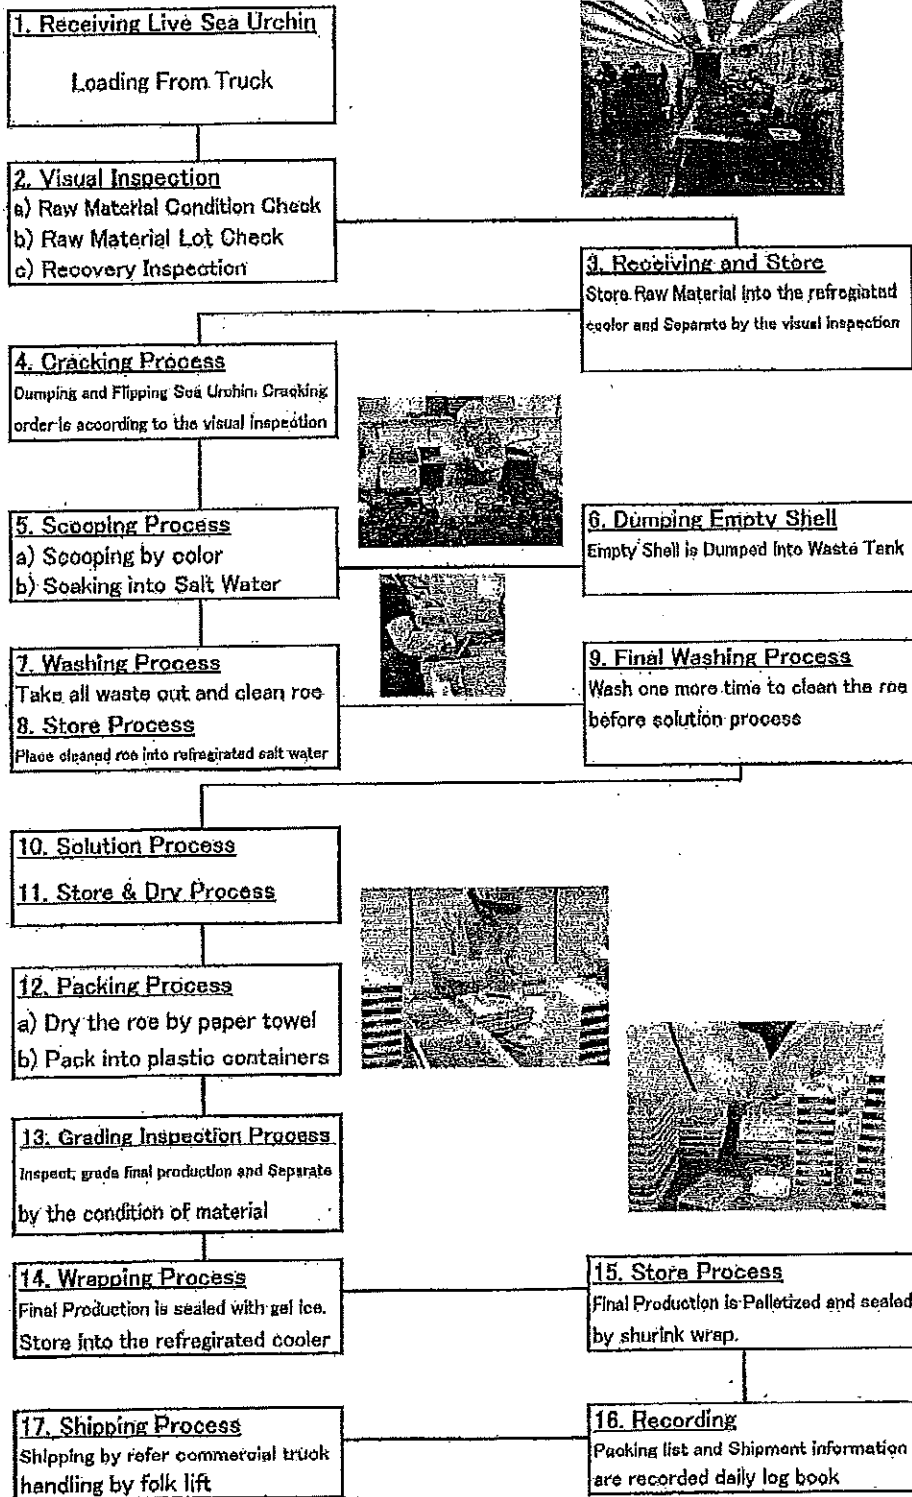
1. Receiving Live Sea Urchin

Loading From Truck

2. Visual Inspection
a) Raw Material Condition Check
b) Raw Material Lot Check
c) Recovery Inspection

3. Receiving and Store
Store Raw Material into the refregiated coolor and Separate by the visual inspection

4. Cracking Process
Dumping and Flipping Sea Urchin. Cracking order is according to the visual inspection

5. Scooping Process
a) Scooping by color
b) Soaking into Salt Water

6. Dumping Empty Shell
Empty Shell is Dumped Into Waste Tank

7. Washing Process
Take all waste out and clean roe
8. Store Process
Place cleaned roe into refregirated salt water

9. Final Washing Process
Wash one more time to clean the roe before solution process

10. Solution Process
11. Store & Dry Process

12. Packing Process
a) Dry the roe by paper towel
b) Pack into plastic containers

13. Grading Inspection Process
Inspect, grade final production and Separate by the condition of material

14. Wrapping Process
Final Production is sealed with gel ice. Store into the refregirated cooler

15. Store Process
Final Production is Palletized and sealed by shurink wrap.

16. Recording
Packing list and Shipment information are recorded daily log book

17. Shipping Process
Shipping by refer commercial truck handling by folk lift